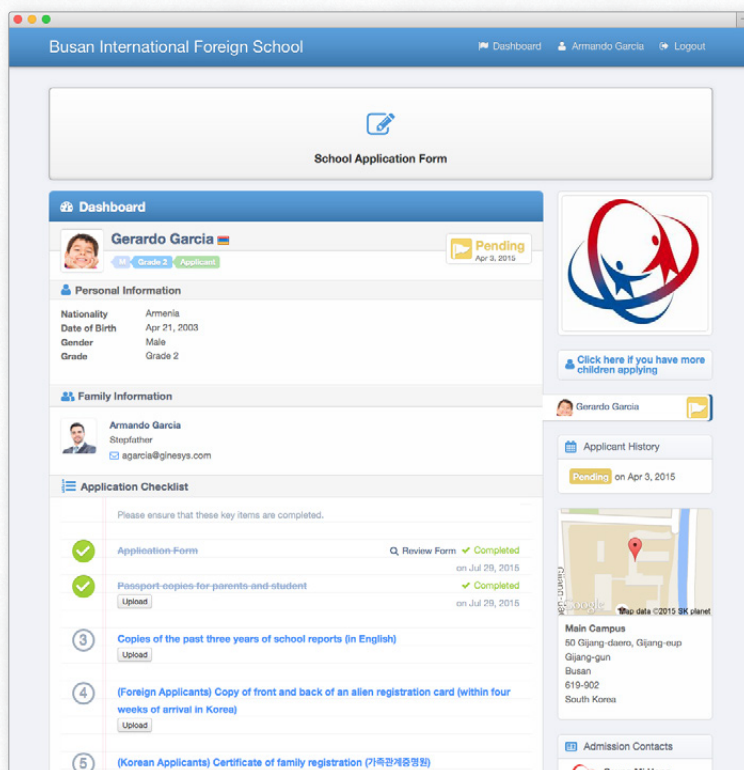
Busan International Foreign School

Dashboard Armando Garcia Logout

School Application Form

Dashboard

Gerardo Garcia

M Grade 2 Applicant

Pending
Apr 3, 2015

Personal Information

| Nationality | Armenia |
|---|---|
| Date of Birth | Apr 21, 2003 |
| Gender | Male |
| Grade | Grade 2 |

Family Information

Armando Garcia
Stepfather
agarcia@ginesys.com

Application Checklist

Please ensure that these key items are completed.

~~Application Form~~ Review Form ✔ Completed
on Jul 29, 2015

~~Passport copies for parents and student~~ ✔ Completed
Upload on Jul 29, 2015

3 Copies of the past three years of school reports (in English)
Upload

4 (Foreign Applicants) Copy of front and back of an alien registration card (within four weeks of arrival in Korea)
Upload

5 (Korean Applicants) Certificate of family registration (가족관계증명원)

Click here if you have more children applying

Gerardo Garcia

Applicant History

Pending on Apr 3, 2015

Map data ©2015 SK planet

Main Campus
50 Gijang-daero, Gijang-eup
Gijang-gun
Busan
619-902
South Korea

Admission Contacts